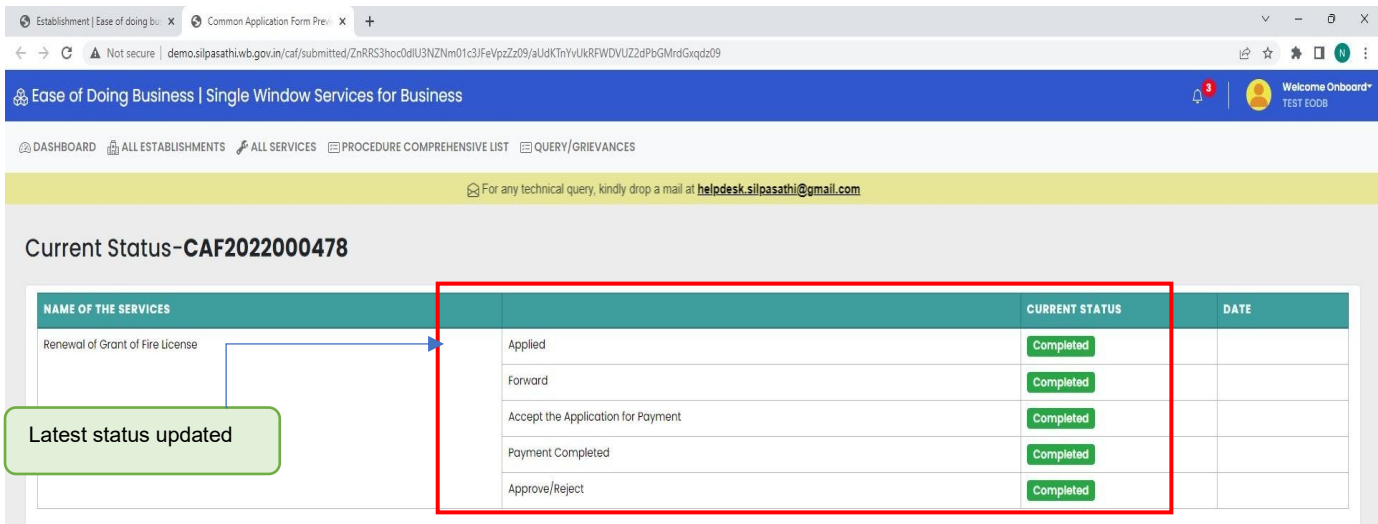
Establishment | Ease of doing bu ×   Common Application Form Prev ×   +

Not secure | demo.silpasathi.wb.gov.in/caf/submitted/ZnRRS3hoc0dlU3NZNm01c3JFeVpzZz09/aUdKTnYvUkRFWDVUZ2dPbGMrdGxqdz09

N

Ease of Doing Business | Single Window Services for Business

3

Welcome Onboard
TEST EODB

DASHBOARD   ALL ESTABLISHMENTS   ALL SERVICES   PROCEDURE COMPREHENSIVE LIST   QUERY/GRIEVANCES

For any technical query, kindly drop a mail at helpdesk.silpasathi@gmail.com

Current Status-CAF2022000478

| NAME OF THE SERVICES | | CURRENT STATUS | DATE |
|---|---|---|---|
| Renewal of Grant of Fire License | Applied | Completed | |
| | Forward | Completed | |
| | Accept the Application for Payment | Completed | |
| | Payment Completed | Completed | |
| | Approve/Reject | Completed | |

Latest status updated